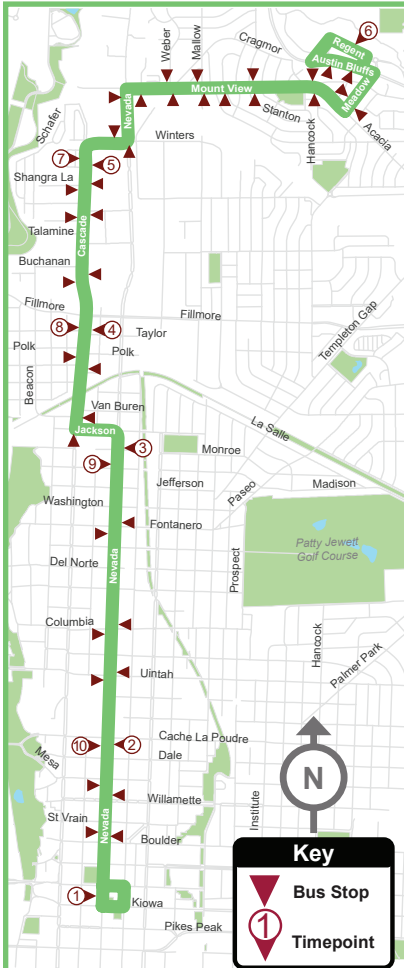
6
Weber
Mallow
Cragmor
Regent
Austin Bluffs
Meadow
Nevada
Mount View
Stanton
Hancock
Acacia
Schafer
Winters
7
5
Shangra La
Talamine
Cascade
Buchanan
Fillmore
Fillmore
Templeton Gap
8
4
Taylor
Polk
Polk
Beacon
Van Buren
La Salle
Jackson
3
Monroe
9
Jefferson
Paseo
Madison
Washington
Fontanero
Patty Jewett Golf Course
Del Norte
Nevada
Prospect
Columbia
Hancock
Uintah
Palmer Park
10
2
Cache La Poudre
Dale
Mesa
Willamette
Institute
N
St Vrain
Nevada
Boulder
1
Kiowa
Pikes Peak
Key
Bus Stop
1
Timepoint